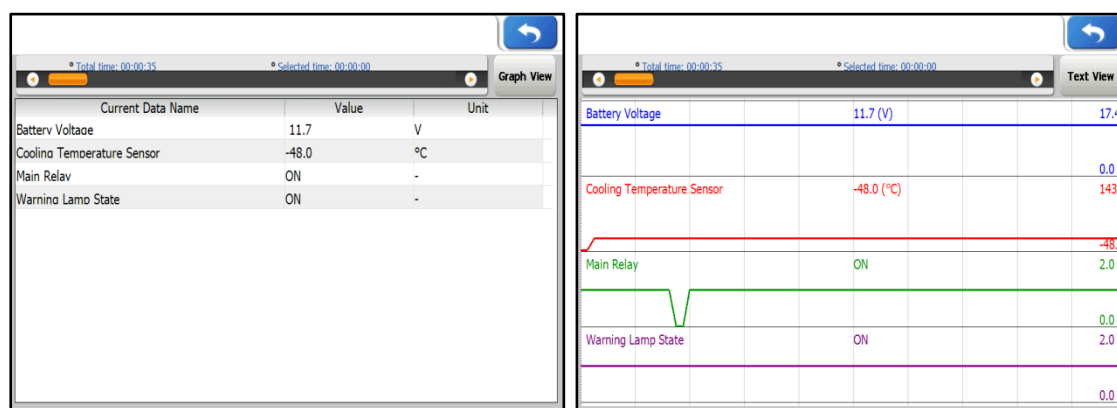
Total time: 00:00:35
Selected time: 00:00:00
Graph View

| Current Data Name | Value | Unit |
|---|---|---|
| Battery Voltage | 11.7 | V |
| Cooling Temperature Sensor | -48.0 | °C |
| Main Relay | ON | - |
| Warning Lamp State | ON | - |

Total time: 00:00:35
Selected time: 00:00:00
Text View

Battery Voltage 11.7 (V) 17.4
0.0
Cooling Temperature Sensor -48.0 (°C) 143
-48.
Main Relay ON 2.0
0.0
Warning Lamp State ON 2.0
0.0